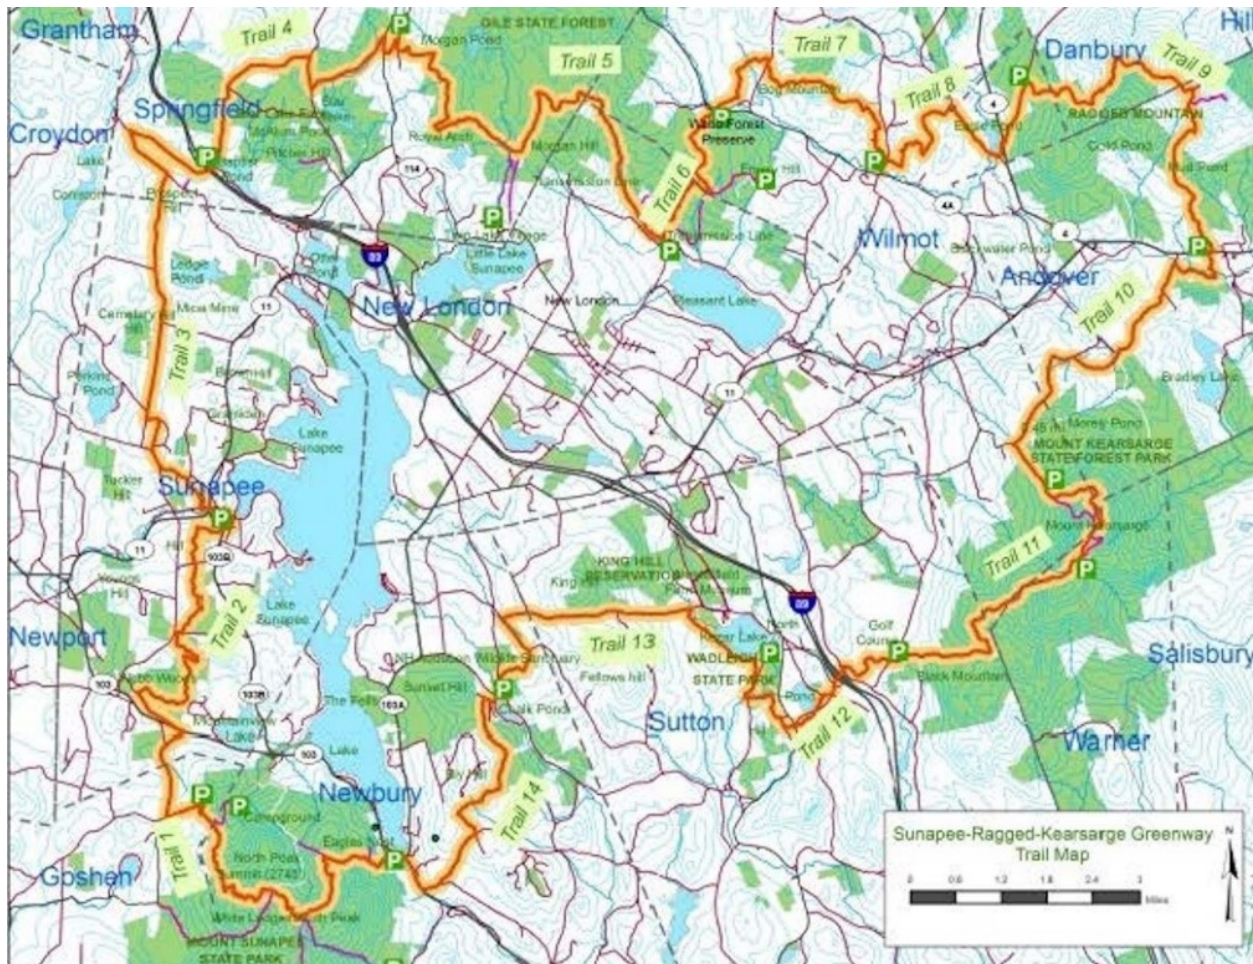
Grantham
Trail 4
P
GILE STATE FOREST
Morgan Pond
Trail 5
Trail 7
Danbury
Trail 9
Hill
Springfield
Croydon
P
Trail 6
Walker Forest Preserve
P
P
Trail 8
RAGGED MOUNTAIN
Cold Pond
P
Morgan Hill
P
P
Wilmot
Andover
P
93
Little Lake Sunapee
New London
New London
Pleasant Lake
Trail 10
Ledge Pond
Otter Pond
11
Cemetery Hill
Trail 3
Perkins Pond
Lake Sunapee
11
Bradley Lake
MOUNT KEARSARGE STATE FOREST PARK
Tucker Hill
Sunapee
P
P
Mount Kearsarge
11
103B
KING HILL RESERVATION
Trail 11
P
Newport
Trail 2
Lake Sunapee
89
Trail 13
Golf Course
P
Salisbury
103
103B
P
WADLEIGH STATE PARK
P
Fellows Hill
Sutton
Sunset Hill
The Fells
103A
Lake
Trail 12
Warner
Black Mountain
P
P
Newbury
Trail 14
Campground
Trail 1
Goshen
North Peak Summit (2743')
P
MOUNT SUNAPEE STATE PARK
Sunapee-Ragged-Kearsarge Greenway Trail Map
0 0.6 1.2 1.8 2.4 3
Miles
N